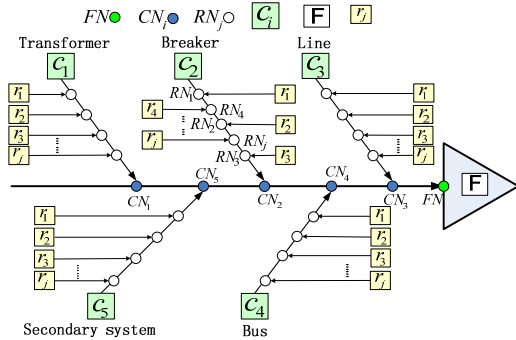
$FN$ $CN_i$ $RN_j$ $\mathcal{C}_i$ F $r_j$

Transformer
$\mathcal{C}_1$
$r_1$
$r_2$
$r_3$
$r_j$

Breaker
$\mathcal{C}_2$
$RN_1$
$r_4$
$RN_4$
$RN_2$
$r_j$
$RN_j$
$RN_3$
$r_1$
$r_2$
$r_3$

Line
$\mathcal{C}_3$
$r_1$
$r_2$
$r_3$
$r_j$

$CN_1$
$CN_5$
$CN_2$
$CN_4$
$CN_3$
$FN$
F

$r_1$
$r_2$
$r_3$
$r_j$
$\mathcal{C}_5$
Secondary system

$r_1$
$r_2$
$r_3$
$r_j$
$\mathcal{C}_4$
Bus